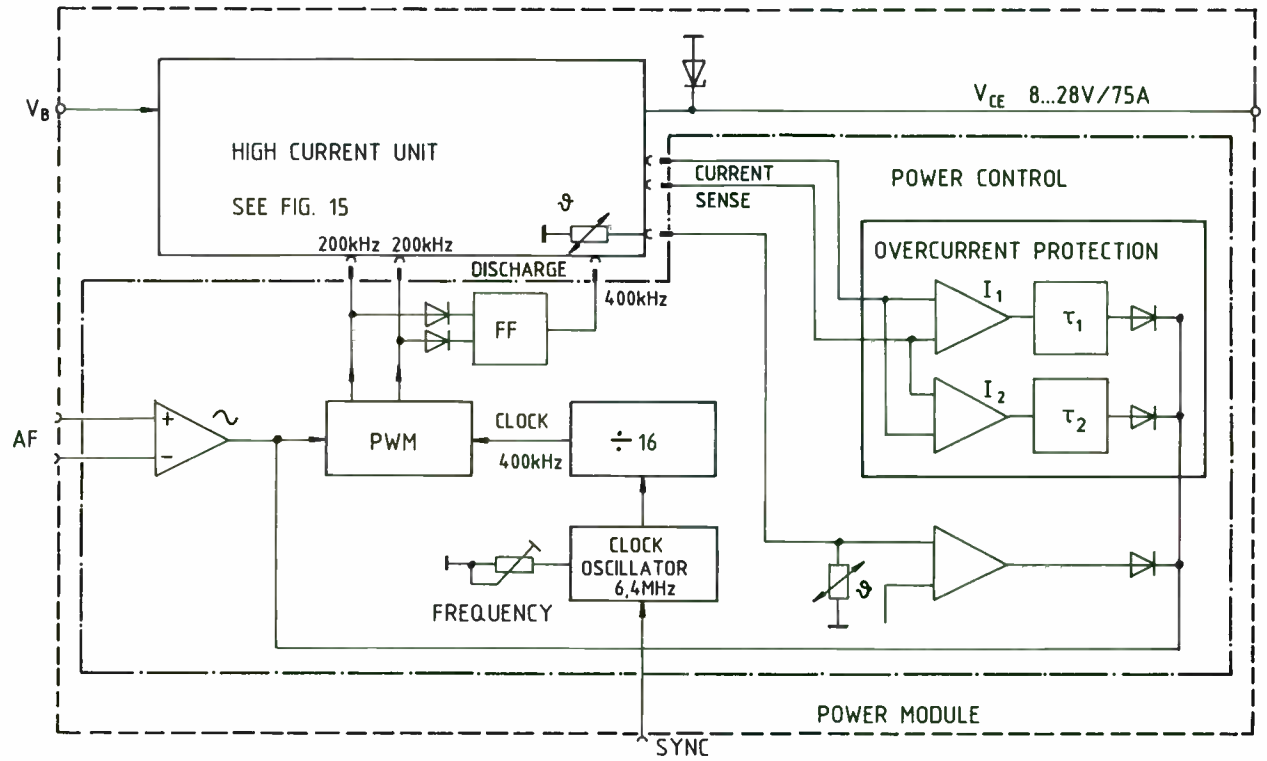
$V_B$

$V_{CE}$ 8...28V/75A

HIGH CURRENT UNIT

SEE FIG. 15

CURRENT SENSE

POWER CONTROL

$\vartheta$

OVERCURRENT PROTECTION

200kHz 200kHz

DISCHARGE

400kHz

FF

$I_1$

$\tau_1$

$I_2$

$\tau_2$

+

−

AF

PWM

CLOCK

400kHz

÷ 16

CLOCK OSCILLATOR 6,4MHz

FREQUENCY

$\vartheta$

POWER MODULE

SYNC